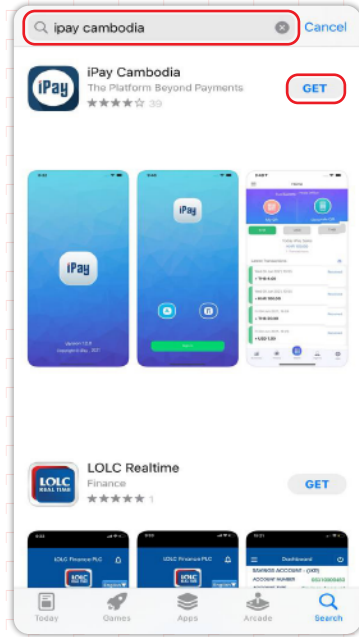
ipay cambodia
Cancel

iPay
iPay Cambodia
The Platform Beyond Payments
39
GET

iPay
iPay
iPay

LOLC REAL TIME
LOLC Realtime
Finance
1
GET

LOLC Finance PLC
LOLC Finance PLC
Dashboard

Today
Games
Apps
Arcade
Search